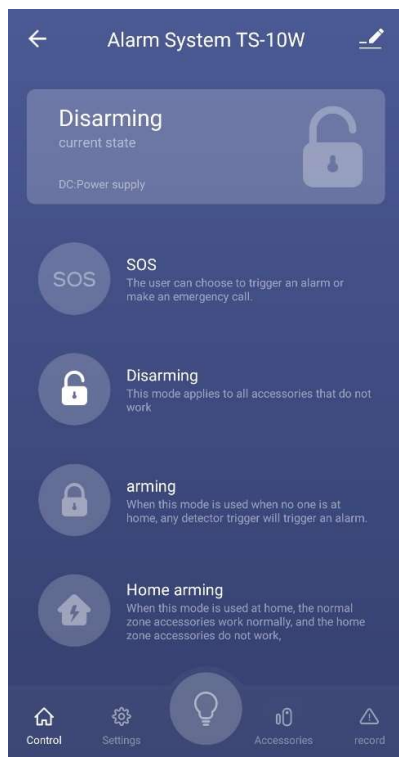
Alarm System TS-10W

Disarming
current state

DC:Power supply

SOS
SOS
The user can choose to trigger an alarm or make an emergency call.

Disarming
This mode applies to all accessories that do not work

arming
When this mode is used when no one is at home, any detector trigger will trigger an alarm.

Home arming
When this mode is used at home, the normal zone accessories work normally, and the home zone accessories do not work,

Control
Settings
Accessories
record